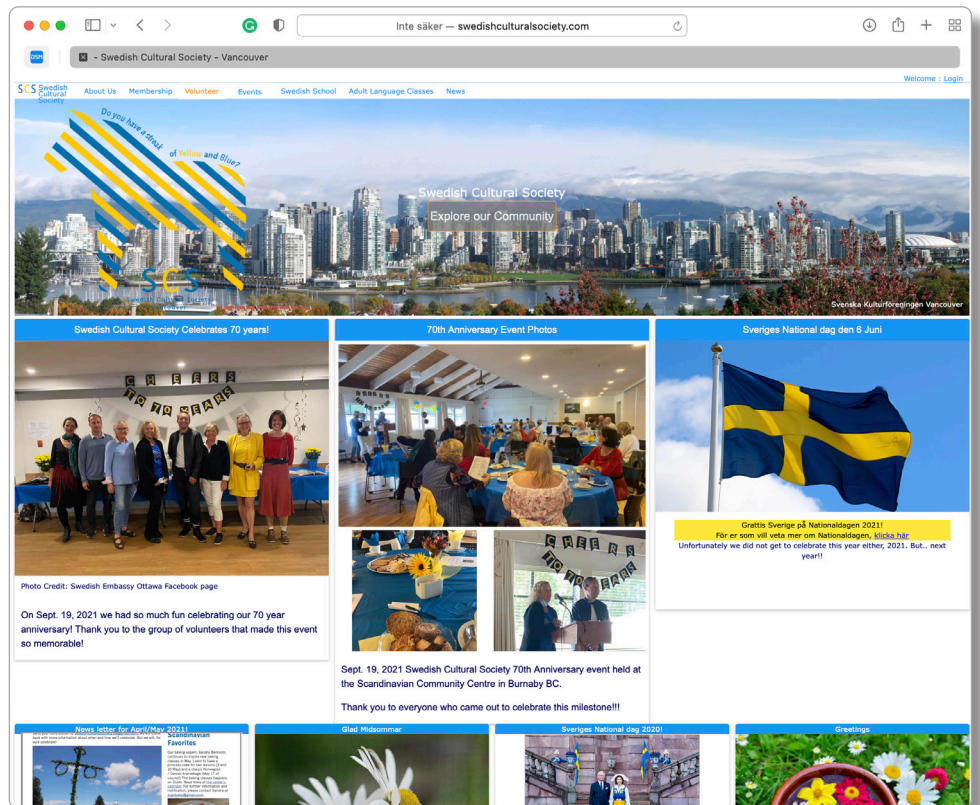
Inte säker — swedishculturalsociety.com

DSM

- Swedish Cultural Society - Vancouver

Welcome | Login

SCS Swedish Cultural Society

About Us Membership Volunteer Events Swedish School Adult Language Classes News

Do you have a streak of Yellow and Blue?

SCS

Swedish Cultural Society

Swedish Cultural Society

Explore our Community

Svenska Kulturföreningen Vancouver

Swedish Cultural Society Celebrates 70 years!

CHEERS TO 70 YEARS

Photo Credit: Swedish Embassy Ottawa Facebook page

On Sept. 19, 2021 we had so much fun celebrating our 70 year anniversary! Thank you to the group of volunteers that made this event so memorable!

70th Anniversary Event Photos

CHEERS TO 70 YEARS

Sept. 19, 2021 Swedish Cultural Society 70th Anniversary event held at the Scandinavian Community Centre in Burnaby BC.

Thank you to everyone who came out to celebrate this milestone!!!

Sveriges National dag den 6 Juni

Grattis Sverige på Nationaldagen 2021!
För er som vill veta mer om Nationaldagen, klicka här
Unfortunately we did not get to celebrate this year either, 2021. But.. next year!!

News letter for April/May 2021!

Scandinavian Favorites

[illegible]

Glad Midsommar

Sveriges National dag 2020!

Greetings